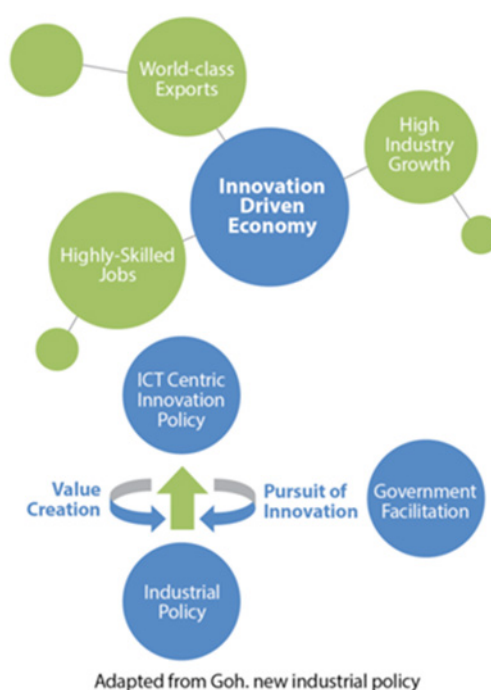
World-class Exports

High Industry Growth

Innovation Driven Economy

Highly-Skilled Jobs

ICT Centric Innovation Policy

Value Creation

Pursuit of Innovation

Government Facilitation

Industrial Policy

Adapted from Goh. new industrial policy